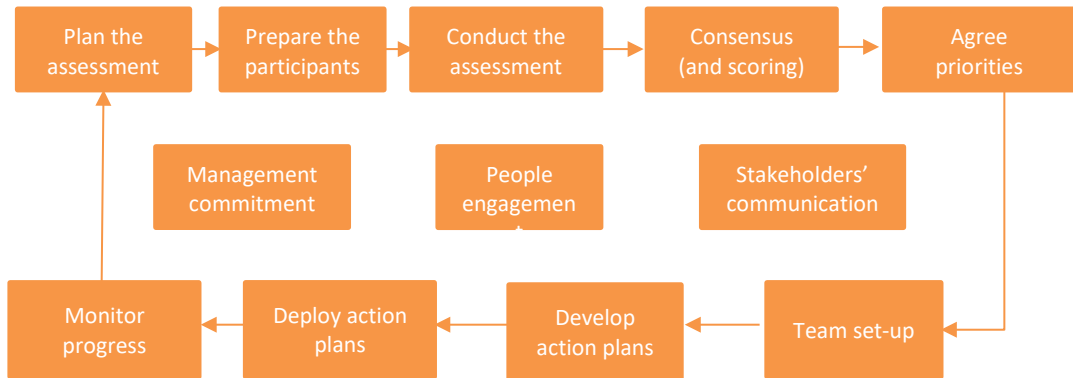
Plan the assessment

Prepare the participants

Conduct the assessment

Consensus (and scoring)

Agree priorities

Management commitment

People engagemen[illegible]

Stakeholders' communication

Team set-up

Develop action plans

Deploy action plans

Monitor progress